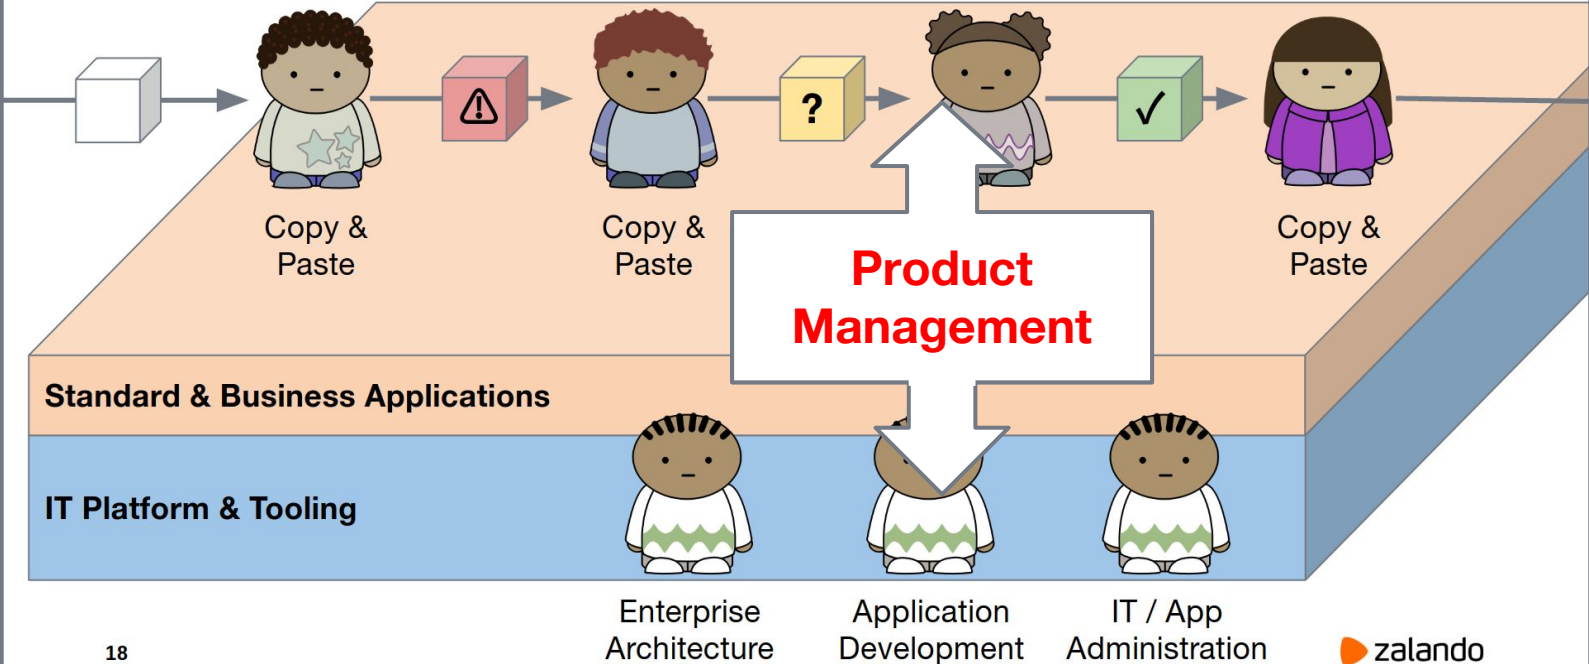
?

✓

Copy & Paste

Copy & Paste

Product Management

Copy & Paste

Standard & Business Applications

IT Platform & Tooling

Enterprise Architecture

Application Development

IT / App Administration

18

zalando